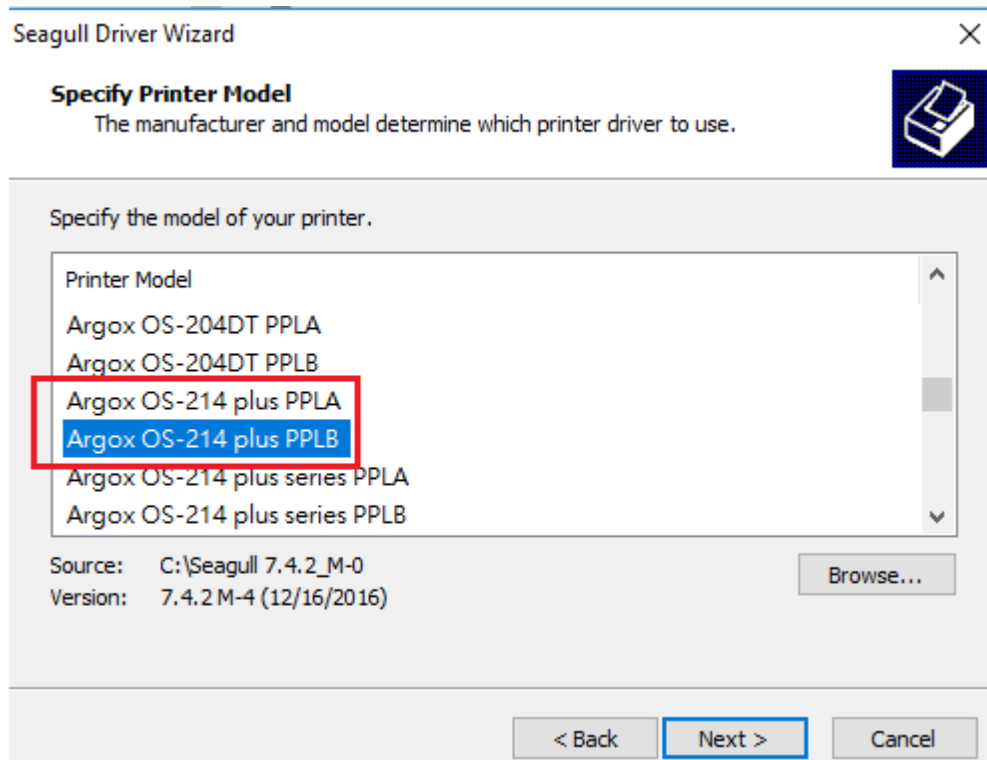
Seagull Driver Wizard

Specify Printer Model
The manufacturer and model determine which printer driver to use.

Specify the model of your printer.

Printer Model
Argox OS-204DT PPLA
Argox OS-204DT PPLB
Argox OS-214 plus PPLA
Argox OS-214 plus PPLB
Argox OS-214 plus series PPLA
Argox OS-214 plus series PPLB

Source: C:\Seagull 7.4.2_M-0
Version: 7.4.2 M-4 (12/16/2016)

Browse...

< Back
Next >
Cancel